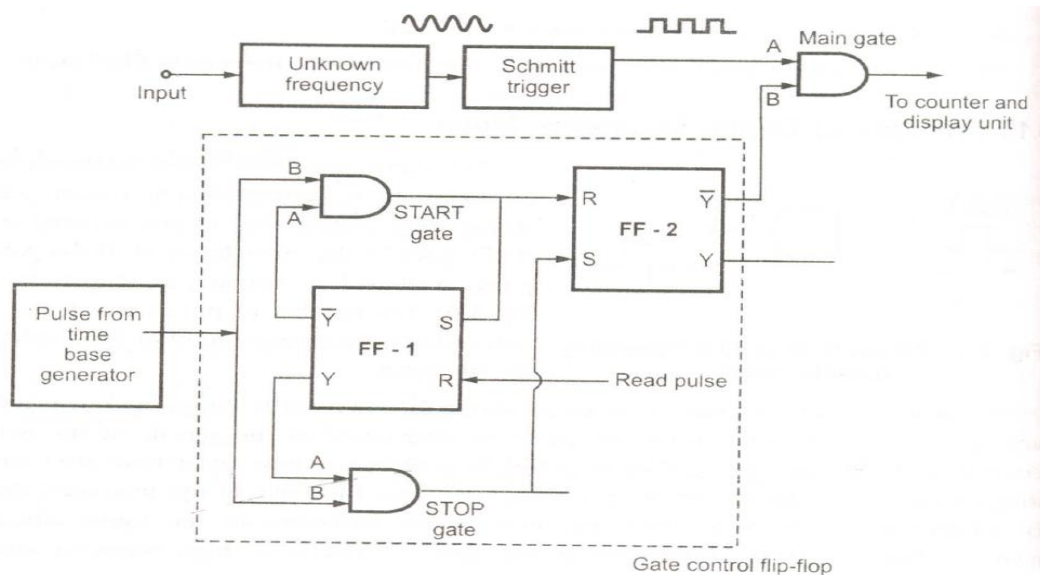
Input

Unknown frequency

Schmitt trigger

A

B

Main gate

To counter and display unit

B

A

START gate

R

S

FF - 2

$\overline{Y}$

Y

Pulse from time base generator

$\overline{Y}$

Y

FF - 1

S

R

Read pulse

A

B

STOP gate

Gate control flip-flop